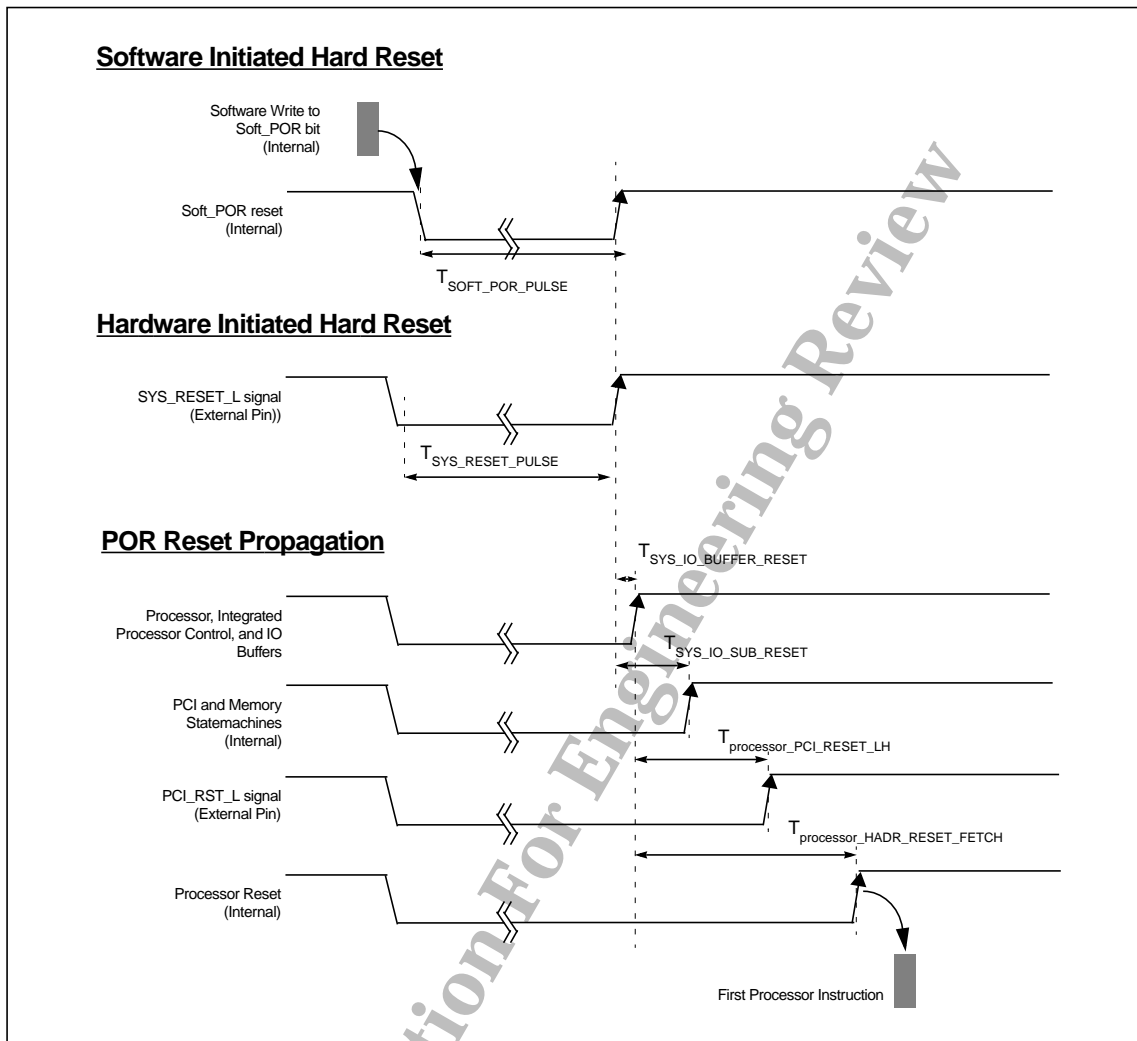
Software Initiated Hard Reset

Software Write to Soft_POR bit (Internal)

Soft_POR reset (Internal)

$T_{SOFT\_POR\_PULSE}$

Hardware Initiated Hard Reset

SYS_RESET_L signal (External Pin))

$T_{SYS\_RESET\_PULSE}$

POR Reset Propagation

$T_{SYS\_IO\_BUFFER\_RESET}$

Processor, Integrated Processor Control, and IO Buffers

$T_{SYS\_IO\_SUB\_RESET}$

PCI and Memory Statemachines (Internal)

$T_{processor\_PCI\_RESET\_LH}$

PCI_RST_L signal (External Pin)

$T_{processor\_HADR\_RESET\_FETCH}$

Processor Reset (Internal)

First Processor Instruction

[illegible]tion For Engineering Review